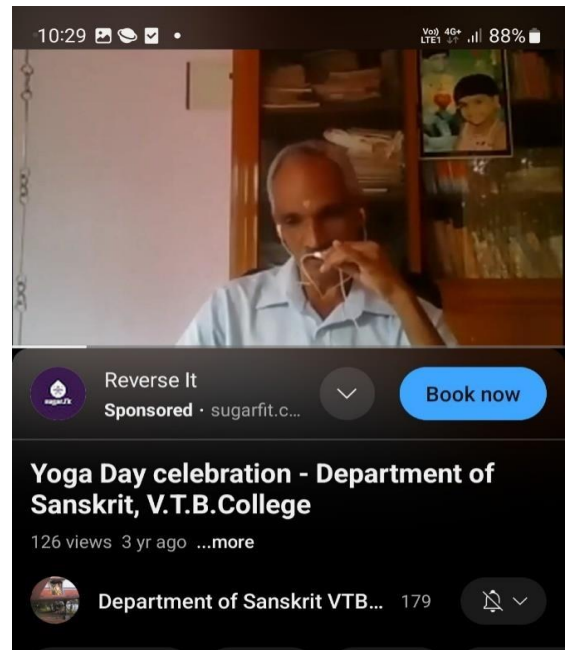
10:29

Vo)) 4G+ LTE1 88%

sugar.fit

Reverse It
Sponsored · sugarfit.c...

Book now

Yoga Day celebration - Department of Sanskrit, V.T.B.College

126 views 3 yr ago ...more

Department of Sanskrit VTB... 179